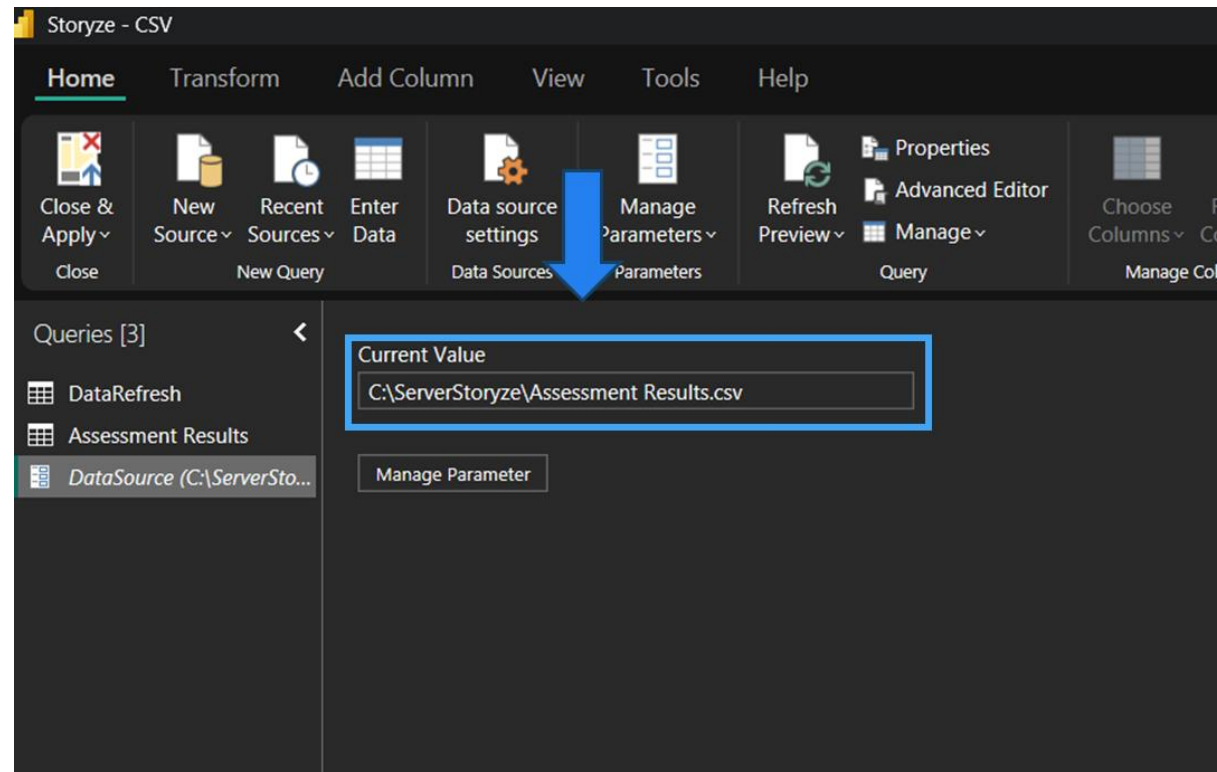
Storyze - CSV

Home Transform Add Column View Tools Help

Close & Apply
Close

New Source
Recent Sources
Enter Data
New Query

Data source settings
Data Sources

Manage Parameters
Parameters

Refresh Preview
Properties
Advanced Editor
Manage
Query

Choose Columns
Manage Co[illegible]

Queries [3]

DataRefresh
Assessment Results
DataSource (C:\ServerSto...

Current Value
C:\ServerStoryze\Assessment Results.csv

Manage Parameter